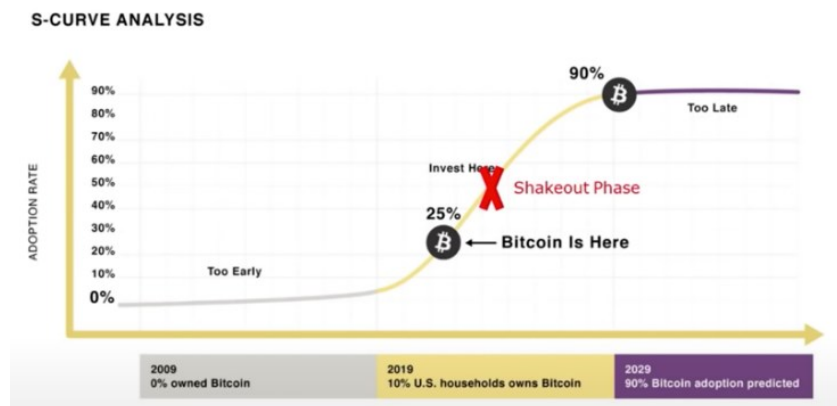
S-CURVE ANALYSIS

ADOPTION RATE

90%
80%
70%
60%
50%
40%
30%
20%
10%
0%

90%

Too Late

Invest Here

Shakeout Phase

25%

Bitcoin Is Here

Too Early

2009
0% owned Bitcoin

2019
10% U.S. households owns Bitcoin

2029
90% Bitcoin adoption predicted